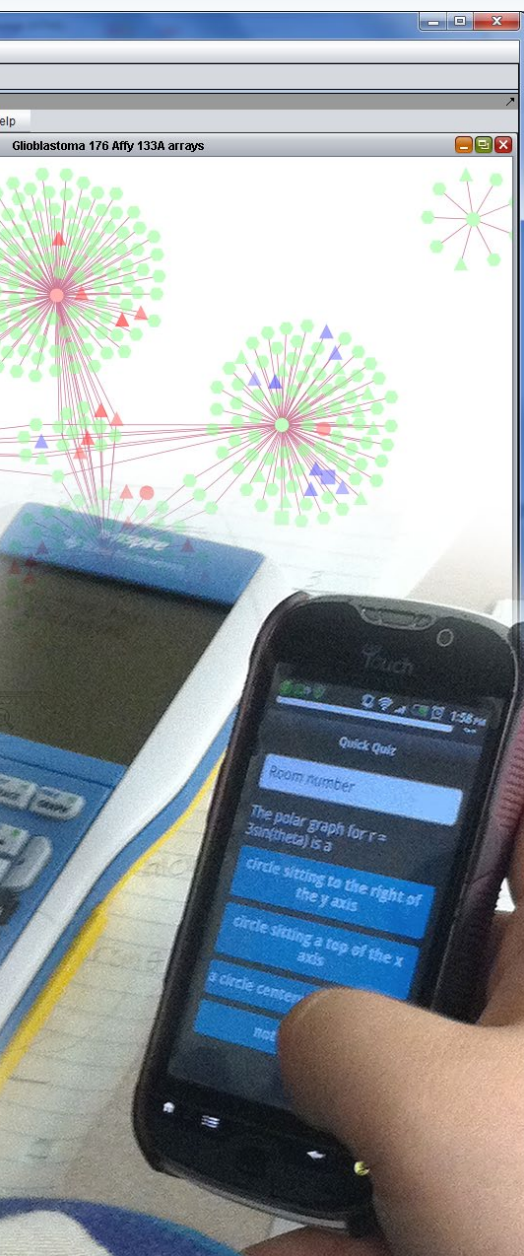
elp

Glioblastoma 176 Affy 133A arrays

nspire

Touch

1:58 PM

Quick Quiz

Room number

The polar graph for r = 3sin(theta) is a

circle sitting to the right of the y axis

circle sitting a top of the x axis

a circle cente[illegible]

not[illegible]